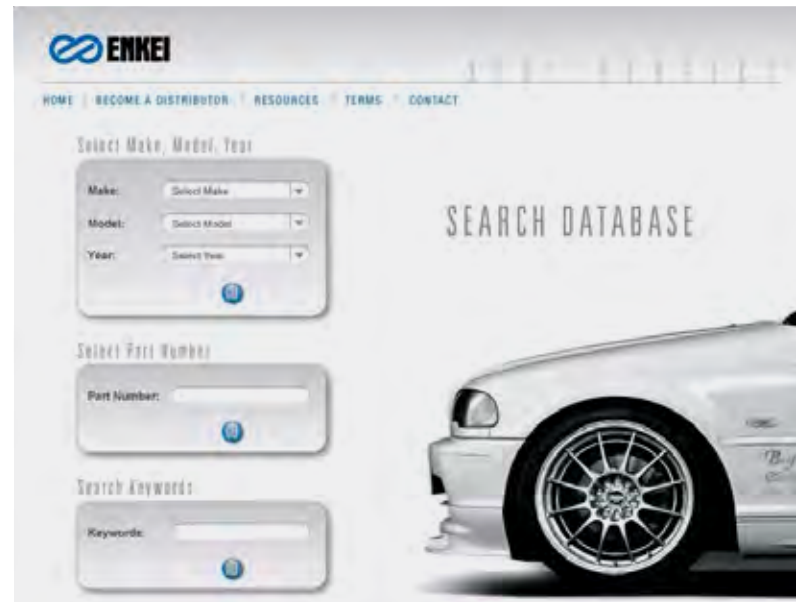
ENKEI

HOME | BECOME A DISTRIBUTOR | RESOURCES | TERMS | CONTACT

Select Make, Model, Year

Make: Select Make

Model: Select Model

Year: Select Year

SEARCH DATABASE

Select Part Number

Part Number:

Search Keywords

Keywords: